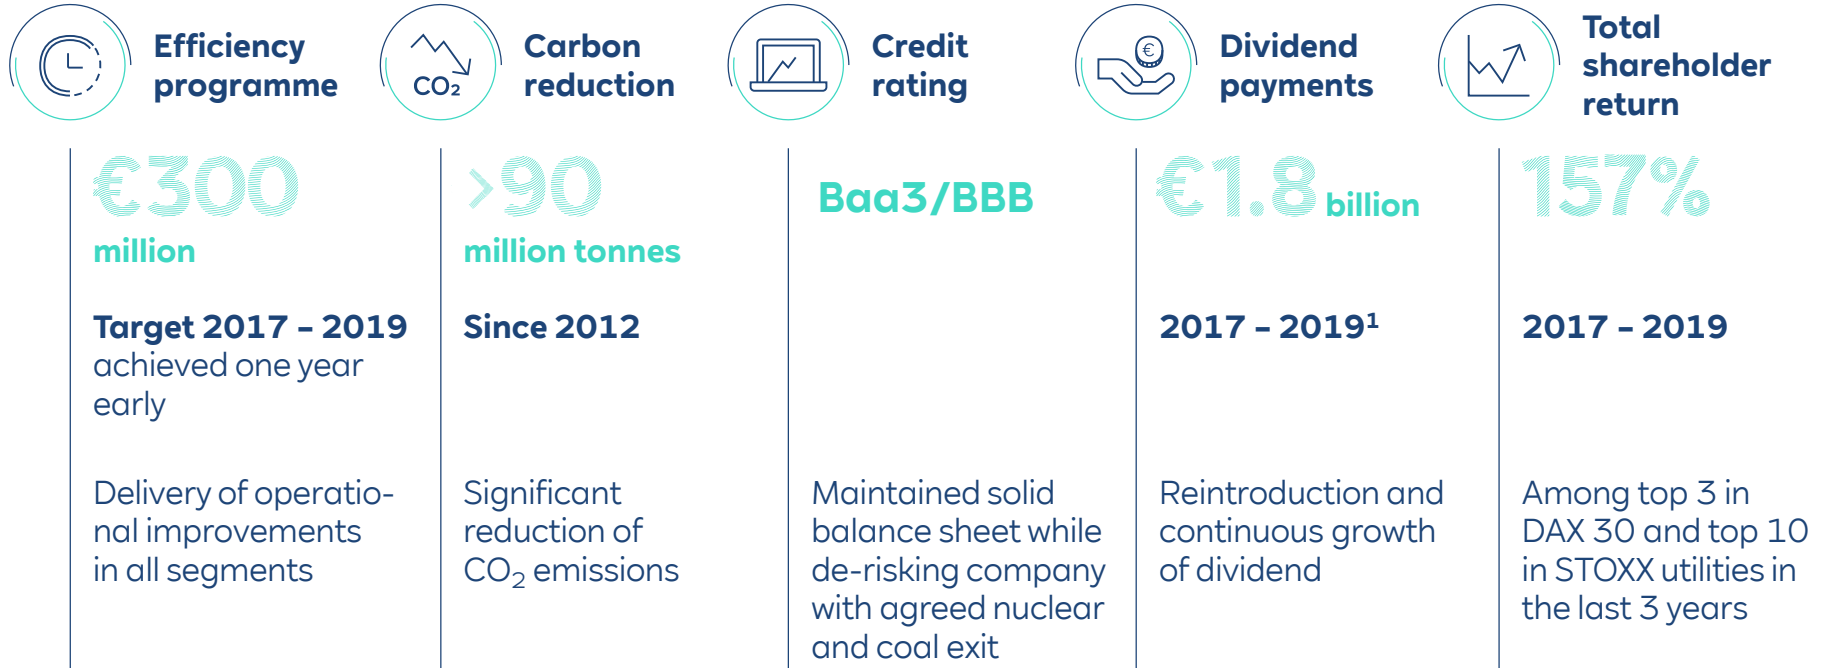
Efficiency programme

€300 million

Target 2017 – 2019 achieved one year early

Delivery of operational improvements in all segments

$CO_2$

Carbon reduction

>90 million tonnes

Since 2012

Significant reduction of $CO_2$ emissions

Credit rating

Baa3/BBB

Maintained solid balance sheet while de-risking company with agreed nuclear and coal exit

€

Dividend payments

€1.8 billion

2017 – 2019¹

Reintroduction and continuous growth of dividend

Total shareholder return

157%

2017 – 2019

Among top 3 in DAX 30 and top 10 in STOXX utilities in the last 3 years